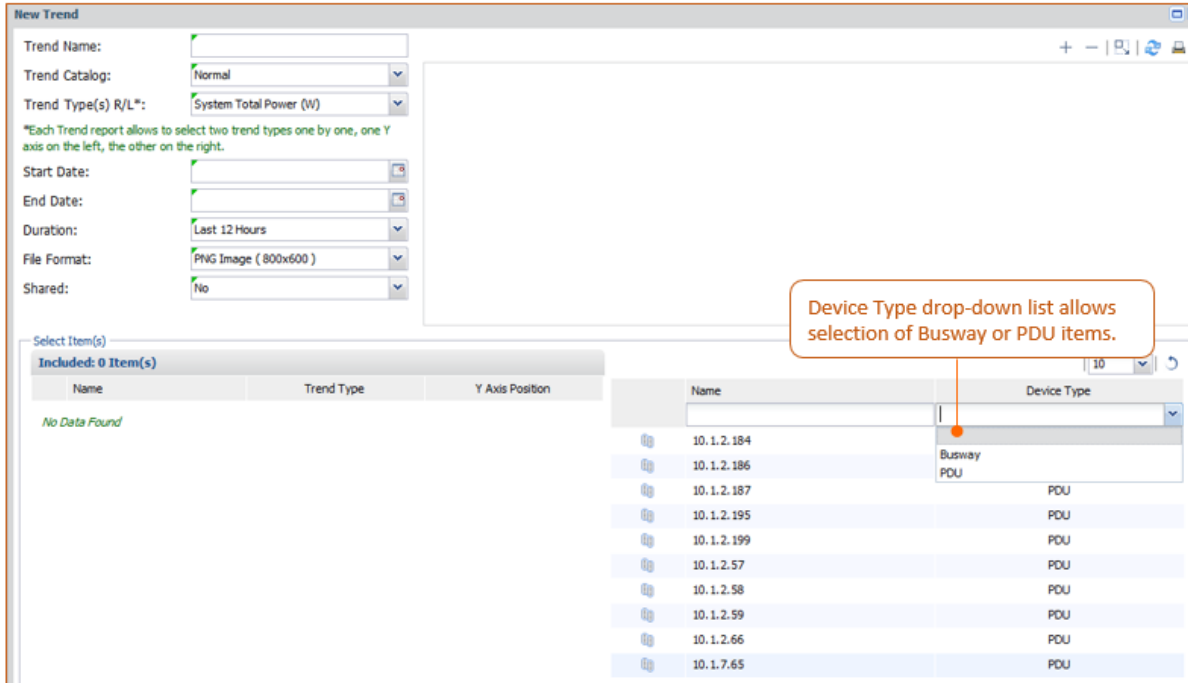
New Trend

Trend Name:
Trend Catalog: Normal
Trend Type(s) R/L*: System Total Power (W)
*Each Trend report allows to select two trend types one by one, one Y axis on the left, the other on the right.
Start Date:
End Date:
Duration: Last 12 Hours
File Format: PNG Image ( 800x600 )
Shared: No

Device Type drop-down list allows selection of Busway or PDU items.

Select Item(s)
Included: 0 Item(s)

| Name | Trend Type | Y Axis Position |
|---|---|---|
| No Data Found | | |

10

| Name | Device Type |
|---|---|
| 10.1.2.184 | |
| 10.1.2.186 | |
| 10.1.2.187 | PDU |
| 10.1.2.195 | PDU |
| 10.1.2.199 | PDU |
| 10.1.2.57 | PDU |
| 10.1.2.58 | PDU |
| 10.1.2.59 | PDU |
| 10.1.2.66 | PDU |
| 10.1.7.65 | PDU |

Busway
PDU